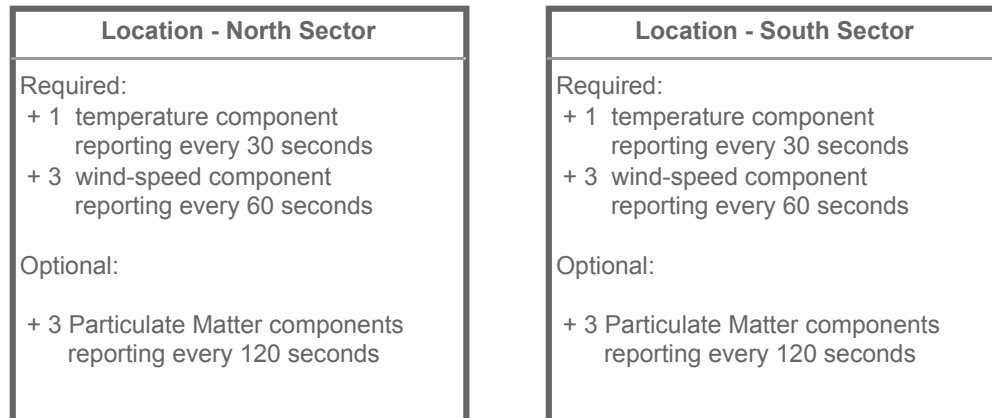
Location - North Sector

Required:
+ 1 temperature component reporting every 30 seconds
+ 3 wind-speed component reporting every 60 seconds

Optional:

+ 3 Particulate Matter components reporting every 120 seconds

Location - South Sector

Required:
+ 1 temperature component reporting every 30 seconds
+ 3 wind-speed component reporting every 60 seconds

Optional:

+ 3 Particulate Matter components reporting every 120 seconds